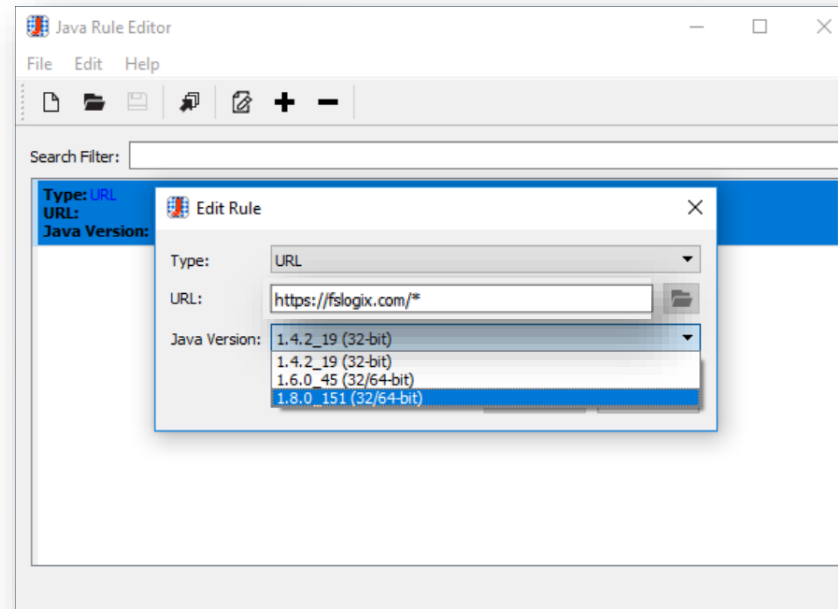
Java Rule Editor

File Edit Help

Search Filter:

Type: URL
URL:
Java Version:

Edit Rule

Type: URL

URL: https://fslogix.com/*

Java Version: 1.4.2_19 (32-bit)

1.4.2_19 (32-bit)
1.6.0_45 (32/64-bit)
1.8.0_151 (32/64-bit)